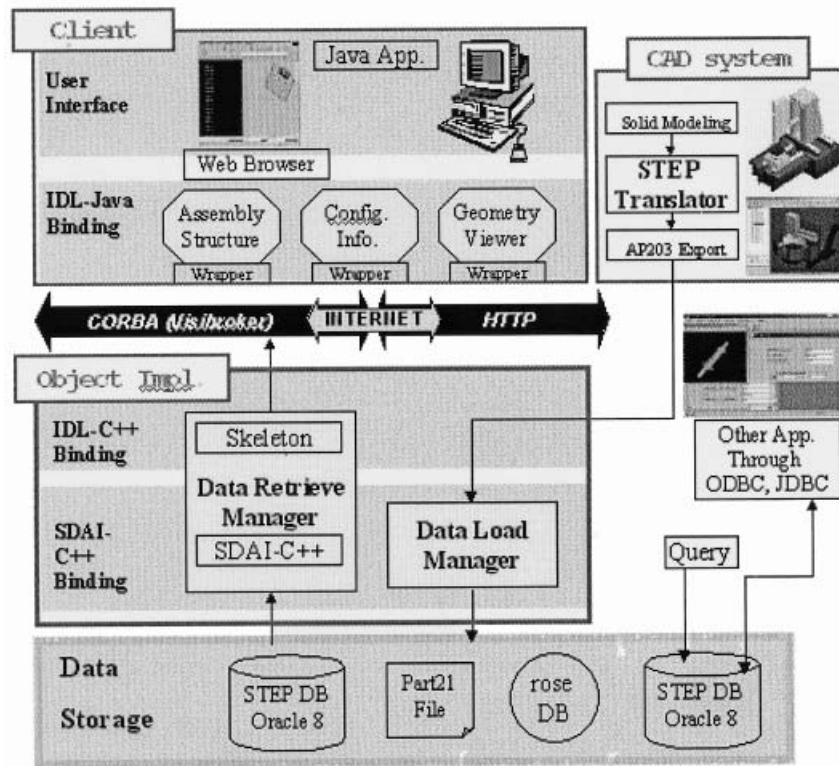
Client

User Interface

Java App.

Web Browser

IDL-Java Binding

Assembly Structure

Wrapper

Config. Info.

Wrapper

Geometry Viewer

Wrapper

CAD system

Solid Modeling

STEP Translator

AP203 Export

CORBA (Visibroker)

INTERNET

HTTP

Object Impl.

IDL-C++ Binding

Skeleton

Data Retrieve Manager

SDAI-C++

SDAI-C++ Binding

Data Load Manager

Other App. Through ODBC, JDBC

Query

Data Storage

STEP DB Oracle 8

Part21 File

rose DB

STEP DB Oracle 8